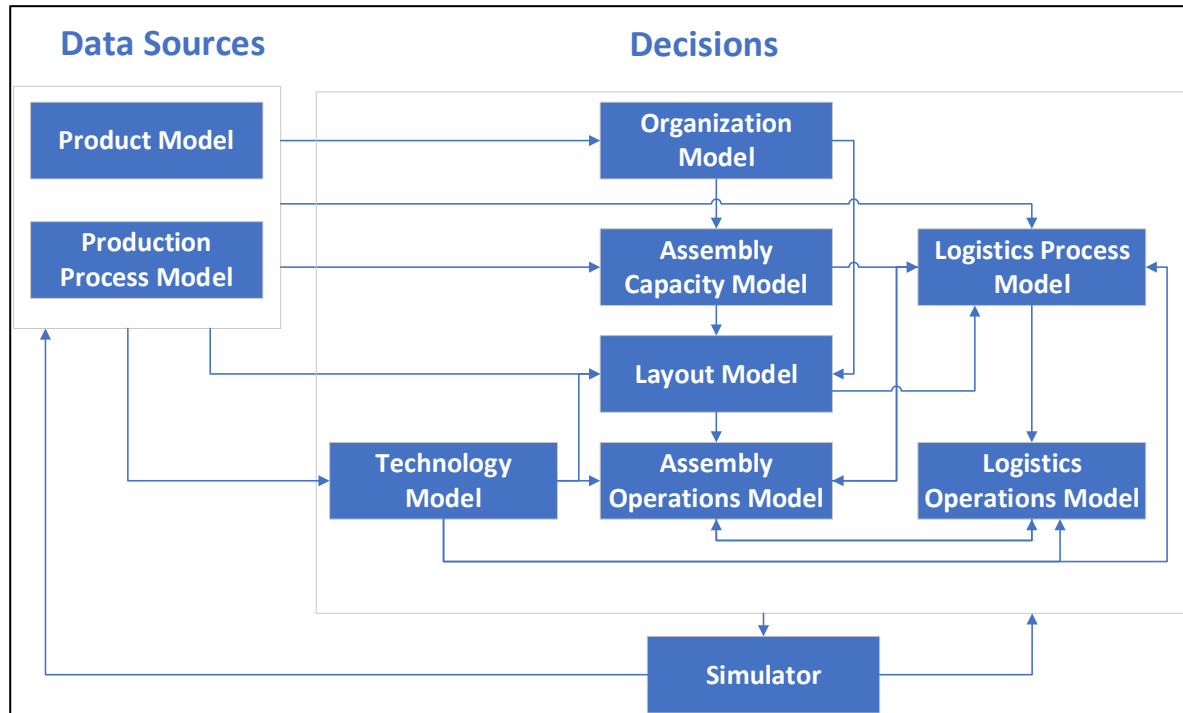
Data Sources

Decisions

Product Model

Production Process Model

Organization Model

Assembly Capacity Model

Logistics Process Model

Layout Model

Technology Model

Assembly Operations Model

Logistics Operations Model

Simulator